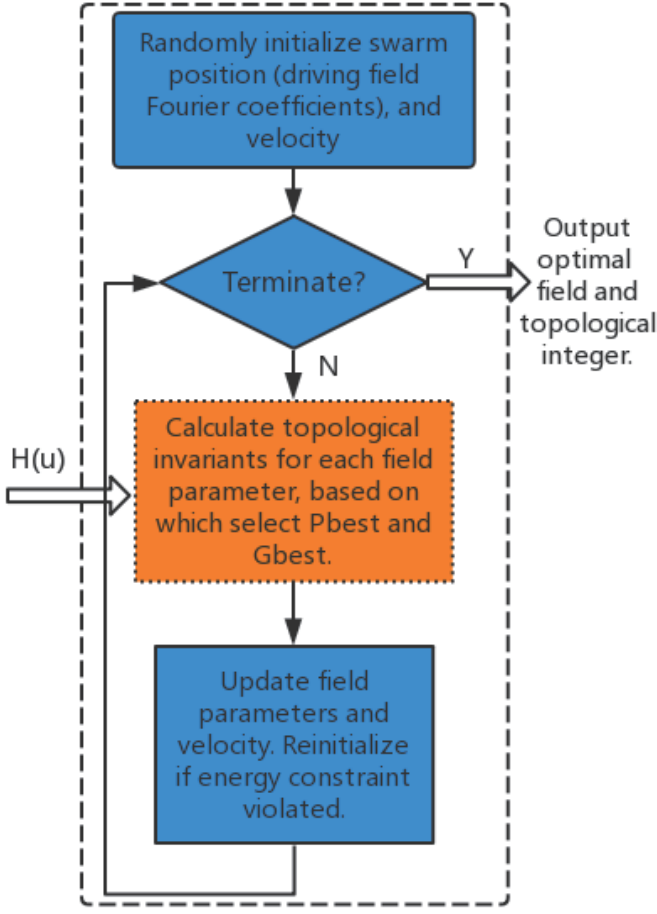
Randomly initialize swarm position (driving field Fourier coefficients), and velocity

Terminate?

Y

Output optimal field and topological integer.

N

H(u)

Calculate topological invariants for each field parameter, based on which select Pbest and Gbest.

Update field parameters and velocity. Reinitialize if energy constraint violated.